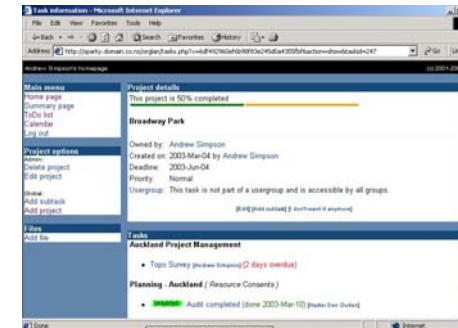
Task information - Microsoft Internet Explorer

File Edit View Favorites Tools Help

Back Search Favorites History

Address http://sparky.domain.co.nz/orglan/tasks.php?s=6df492960efdb90f03e245d0a4355f0f&action=show&taskid=247

Go Links

Andrew Simpson's homepage

(c) 2001-20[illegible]

Main menu
Home page
Summary page
ToDo list
Calendar
Log out

Project options
Admin:
Delete project
Edit project

Global:
Add subtask
Add project

Files
Add file

Project details
This project is 50% completed

Broadway Park

Owned by: Andrew Simpson
Created on: 2003-Mar-04 by Andrew Simpson
Deadline: 2003-Jun-04
Priority: Normal
Usergroup: This task is not part of a usergroup and is accessible by all groups.

[Edit] [Add subtask] [I don't want it anymore]

Tasks
Auckland Project Management

Topo Survey (Andrew Simpson) (2 days overdue)

Planning - Auckland ( Resource Consents )

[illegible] Audit completed (done 2003-Mar-10) (Walter Den Outen)

Done

Internet